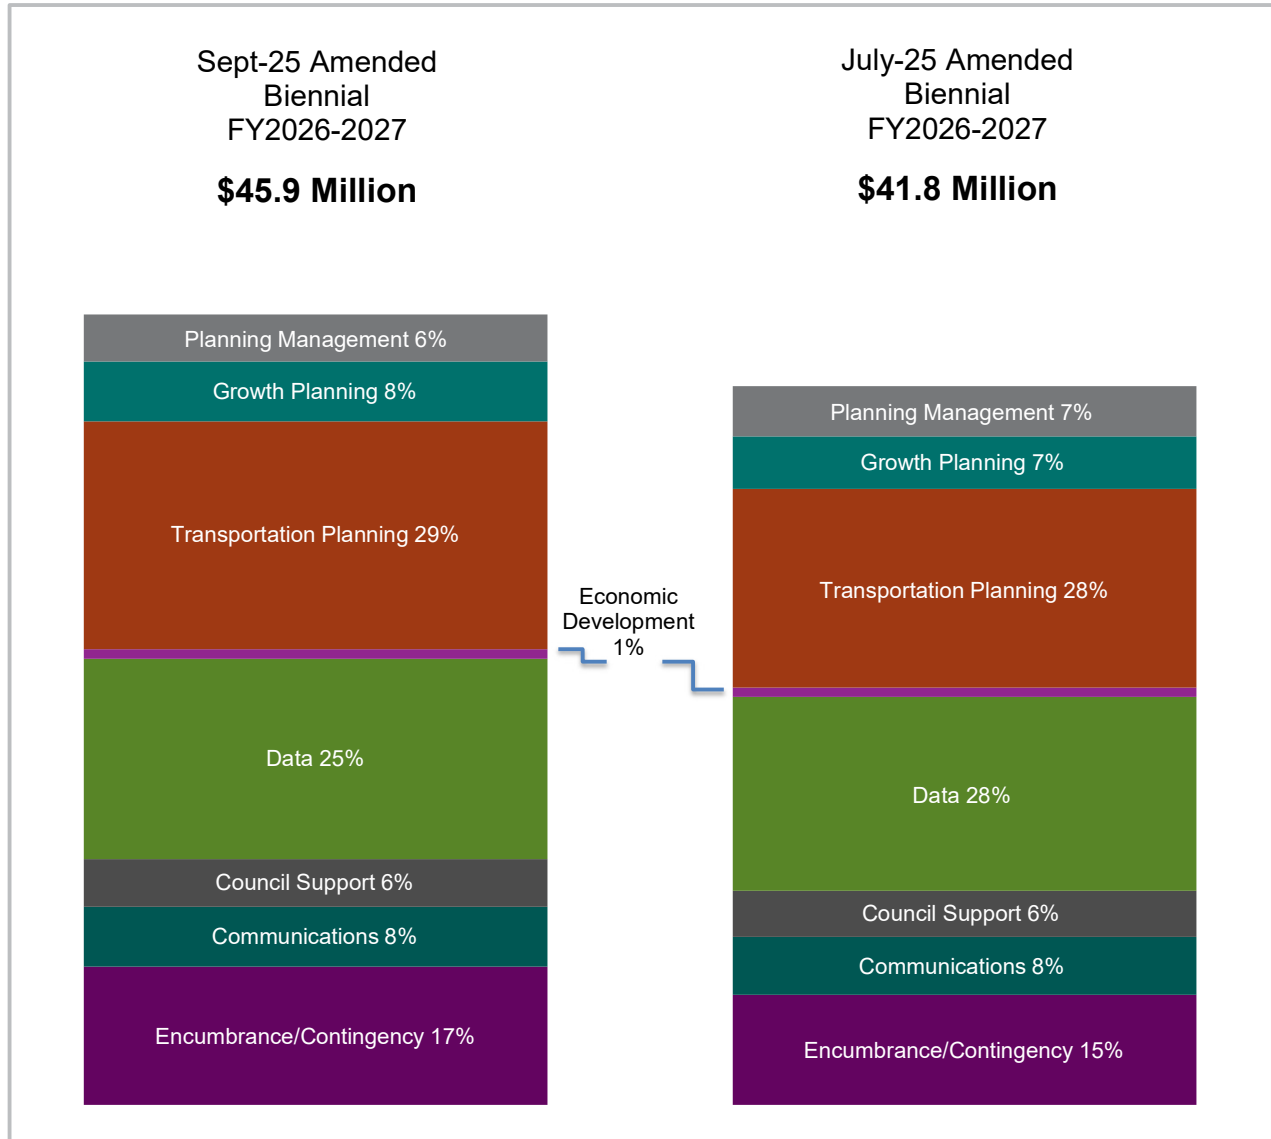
Sept-25 Amended Biennial FY2026-2027

**$45.9 Million**

July-25 Amended Biennial FY2026-2027

**$41.8 Million**

Planning Management 6%

Growth Planning 8%

Transportation Planning 29%

Data 25%

Council Support 6%

Communications 8%

Encumbrance/Contingency 17%

Economic Development 1%

Planning Management 7%

Growth Planning 7%

Transportation Planning 28%

Data 28%

Council Support 6%

Communications 8%

Encumbrance/Contingency 15%